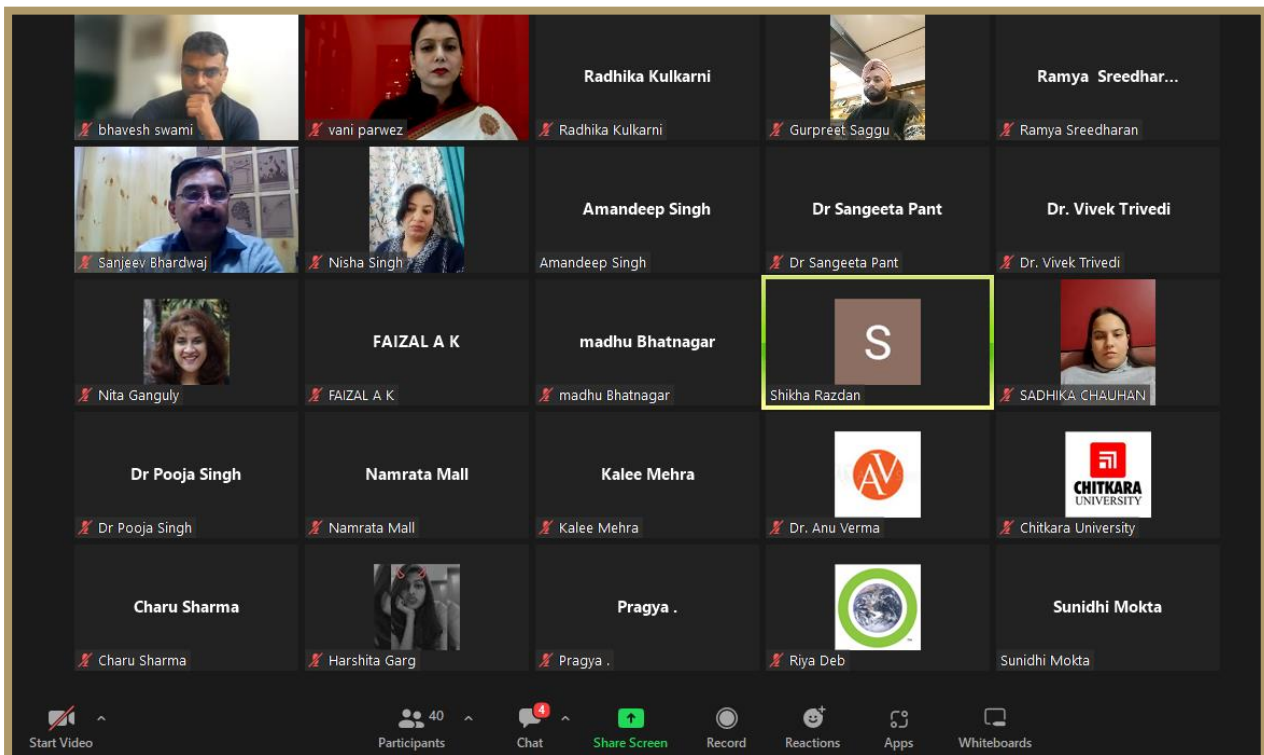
bhavesh swami

vani parwez

Radhika Kulkarni
Radhika Kulkarni

Gurpreet Saggu

Ramya Sreedhar...
Ramya Sreedharan

Sanjeev Bhardwaj

Nisha Singh

Amandeep Singh
Amandeep Singh

Dr Sangeeta Pant
Dr Sangeeta Pant

Dr. Vivek Trivedi
Dr. Vivek Trivedi

Nita Ganguly

FAIZAL A K
FAIZAL A K

madhu Bhatnagar
madhu Bhatnagar

S
Shikha Razdan

SADHIKA CHAUHAN

Dr Pooja Singh
Dr Pooja Singh

Namrata Mall
Namrata Mall

Kalee Mehra
Kalee Mehra

AV
Dr. Anu Verma

CHITKARA UNIVERSITY
Chitkara University

Charu Sharma
Charu Sharma

Harshita Garg

Pragya .
Pragya .

Riya Deb

Sunidhi Mokta
Sunidhi Mokta

Start Video
40
Participants
4
Chat
Share Screen
Record
Reactions
Apps
Whiteboards